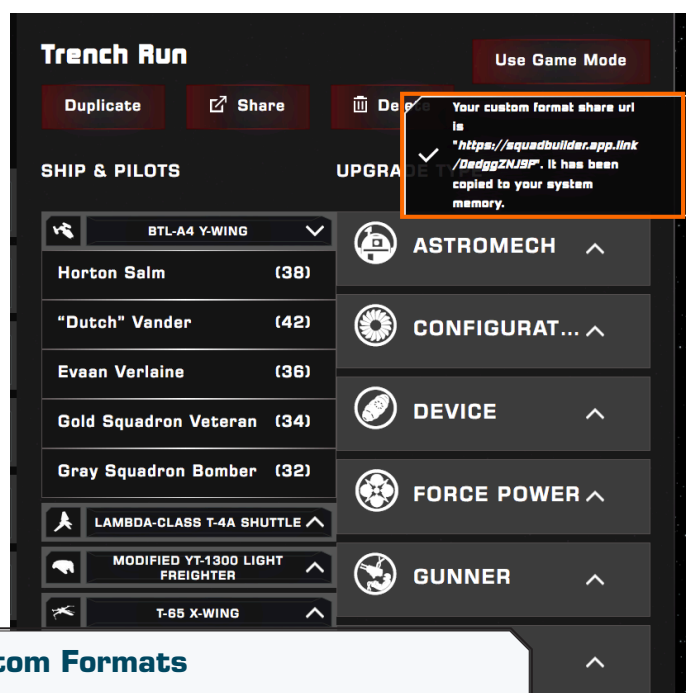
Trench Run

Use Game Mode

Duplicate

Share

De

Your custom format share url is "https://squadbuilder.app.link/DedggZNJ9F". It has been copied to your system memory.

SHIP & PILOTS

UPGRADE T

BTL-A4 Y-WING

Horton Salm (38)

"Dutch" Vander (42)

Evaan Verlaine (36)

Gold Squadron Veteran (34)

Gray Squadron Bomber (32)

LAMBDA-CLASS T-4A SHUTTLE

MODIFIED YT-1300 LIGHT FREIGHTER

T-65 X-WING

ASTROMECH

CONFIGURAT...

DEVICE

FORCE POWER

GUNNER

om Formats